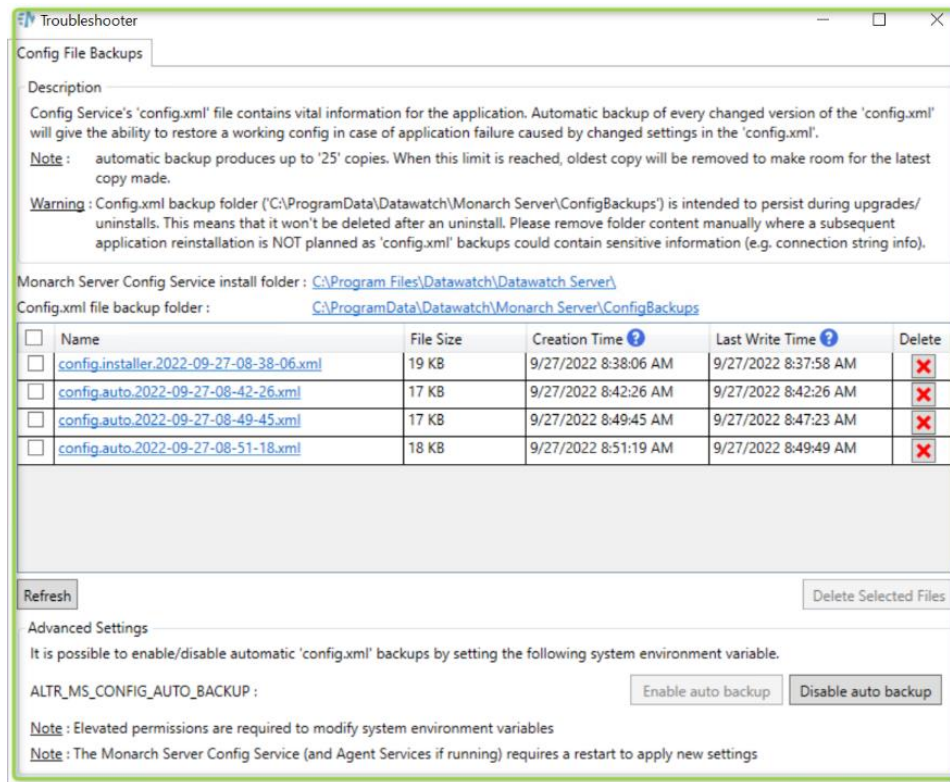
Troubleshooter

Config File Backups

Description

Config Service's 'config.xml' file contains vital information for the application. Automatic backup of every changed version of the 'config.xml' will give the ability to restore a working config in case of application failure caused by changed settings in the 'config.xml'.

Note : automatic backup produces up to '25' copies. When this limit is reached, oldest copy will be removed to make room for the latest copy made.

Warning : Config.xml backup folder ('C:\ProgramData\Datawatch\Monarch Server\ConfigBackups') is intended to persist during upgrades/ uninstalls. This means that it won't be deleted after an uninstall. Please remove folder content manually where a subsequent application reinstallation is NOT planned as 'config.xml' backups could contain sensitive information (e.g. connection string info).

Monarch Server Config Service install folder : C:\Program Files\Datawatch\Datawatch Server\
Config.xml file backup folder : C:\ProgramData\Datawatch\Monarch Server\ConfigBackups

| | Name | File Size | Creation Time | Last Write Time | Delete |
|---|---|---|---|---|---|
| | config.installer.2022-09-27-08-38-06.xml | 19 KB | 9/27/2022 8:38:06 AM | 9/27/2022 8:37:58 AM | |
| | config.auto.2022-09-27-08-42-26.xml | 17 KB | 9/27/2022 8:42:26 AM | 9/27/2022 8:42:26 AM | |
| | config.auto.2022-09-27-08-49-45.xml | 17 KB | 9/27/2022 8:49:45 AM | 9/27/2022 8:47:23 AM | |
| | config.auto.2022-09-27-08-51-18.xml | 18 KB | 9/27/2022 8:51:19 AM | 9/27/2022 8:49:49 AM | |

Refresh

Delete Selected Files

Advanced Settings

It is possible to enable/disable automatic 'config.xml' backups by setting the following system environment variable.

ALTR_MS_CONFIG_AUTO_BACKUP :

Enable auto backup

Disable auto backup

Note : Elevated permissions are required to modify system environment variables

Note : The Monarch Server Config Service (and Agent Services if running) requires a restart to apply new settings